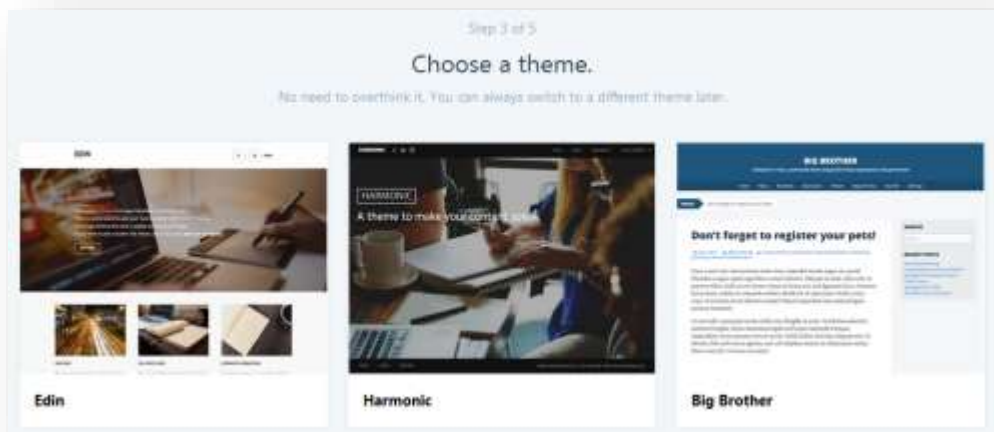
Step 3 of 5

Choose a theme.

No need to overthink it. You can always switch to a different theme later.

EDIN

HARMONIC

A theme to make your content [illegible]

BIG BROTHER

Don't forget to register your pets!

Edin

Harmonic

Big Brother